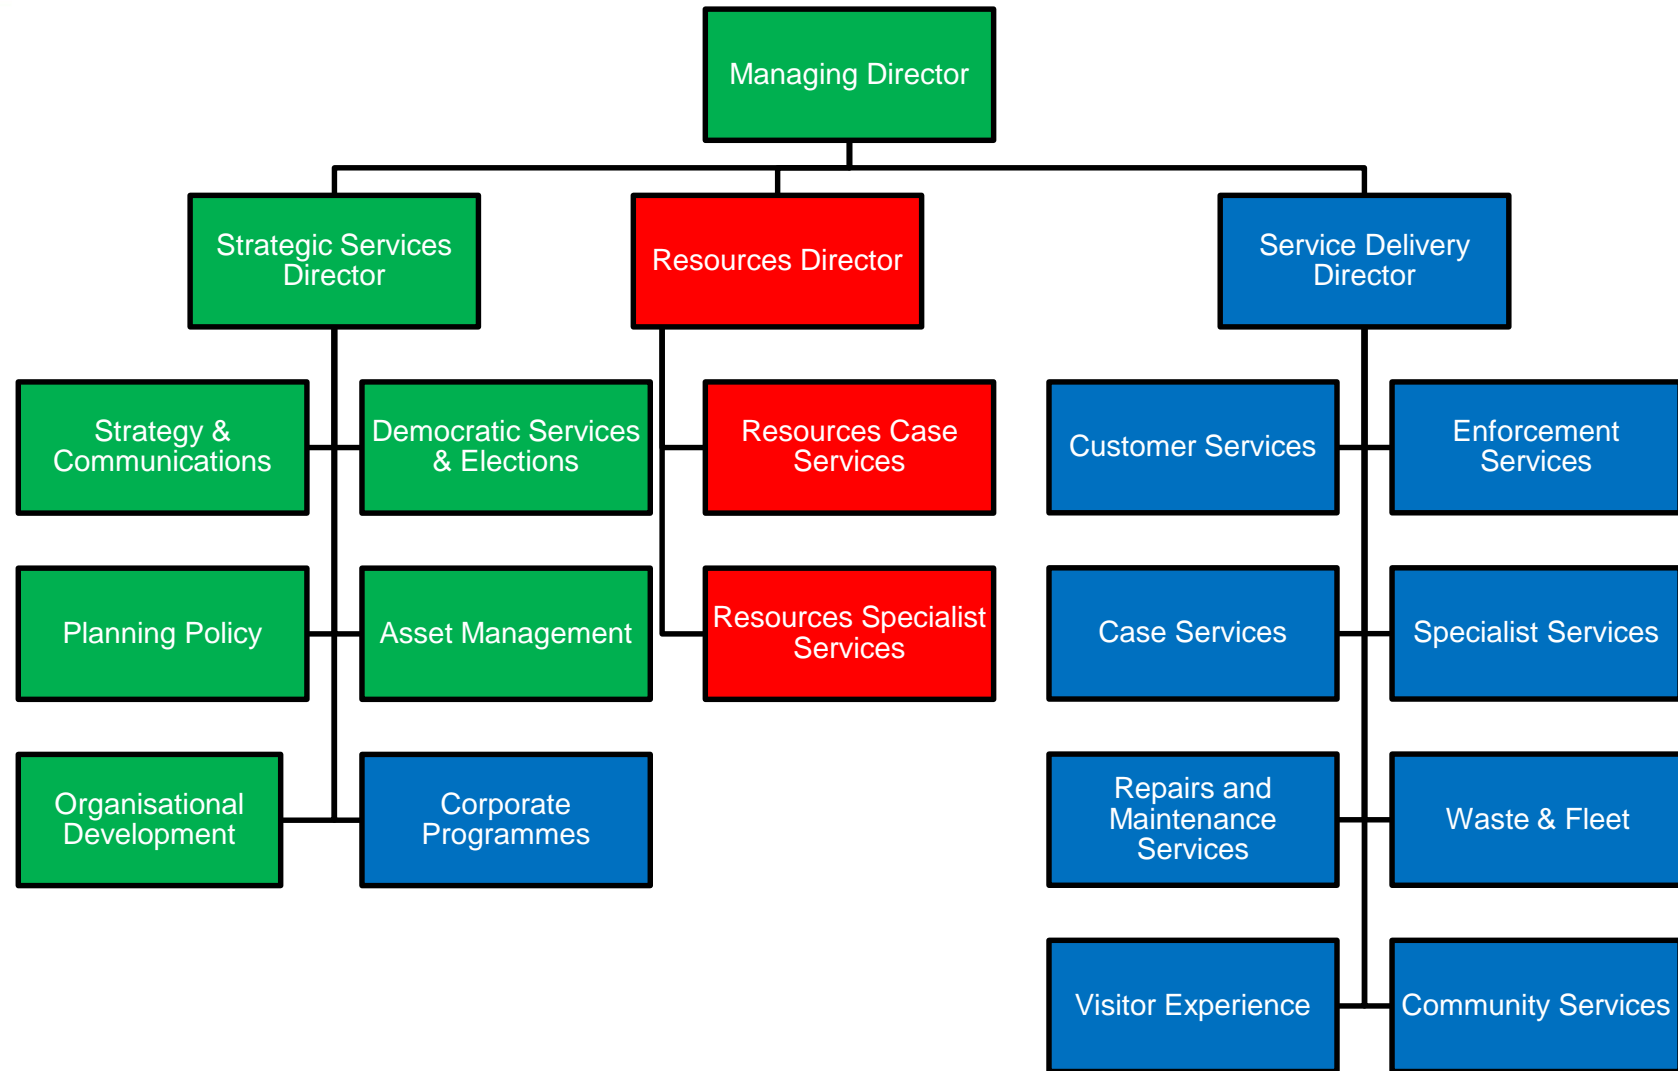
Managing Director

Strategic Services Director

Resources Director

Service Delivery Director

Strategy & Communications

Democratic Services & Elections

Resources Case Services

Customer Services

Enforcement Services

Planning Policy

Asset Management

Resources Specialist Services

Case Services

Specialist Services

Organisational Development

Corporate Programmes

Repairs and Maintenance Services

Waste & Fleet

Visitor Experience

Community Services